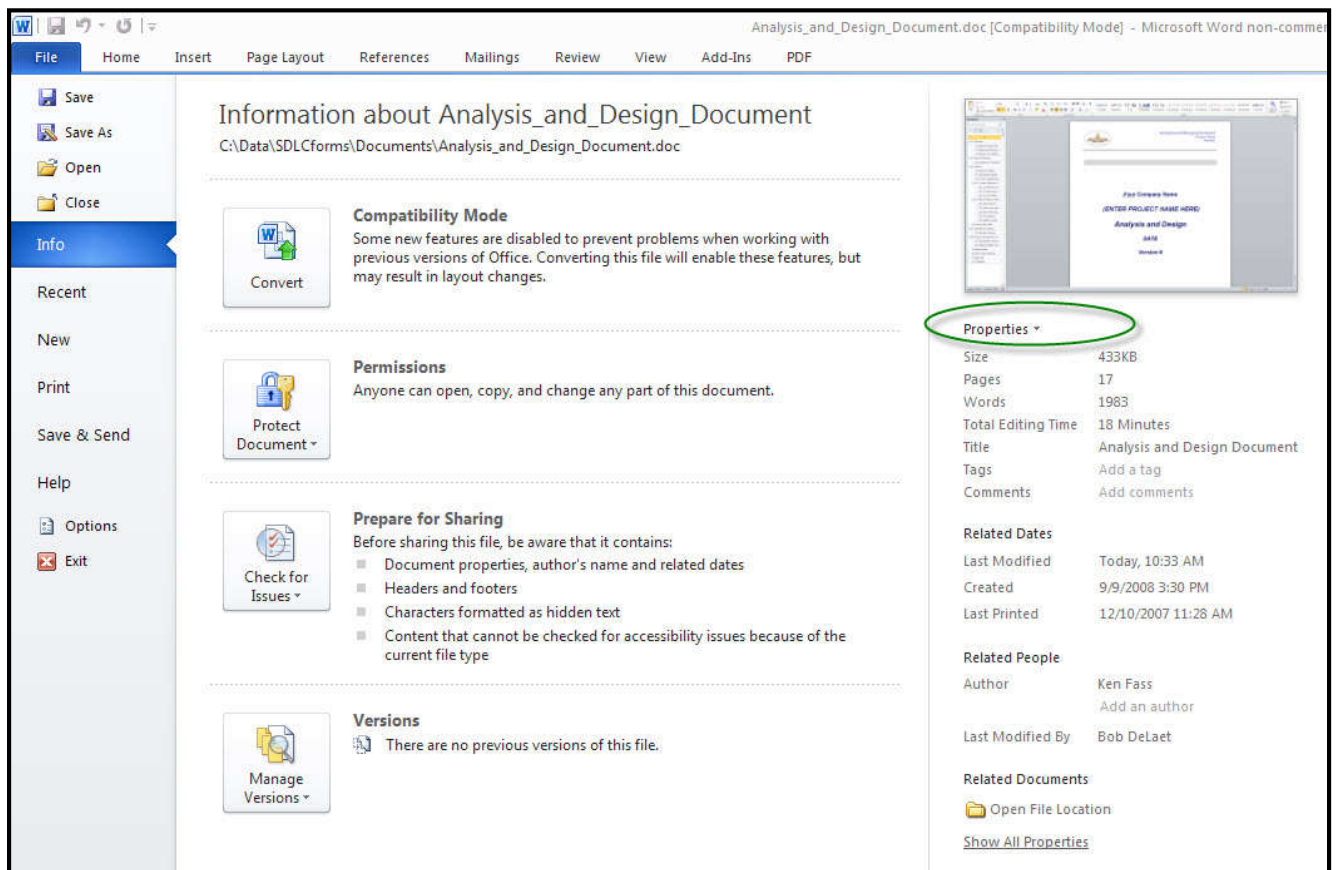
Analysis_and_Design_Document.doc [Compatibility Mode] - Microsoft Word non-commer

File Home Insert Page Layout References Mailings Review View Add-Ins PDF

Save
Save As
Open
Close
Info
Recent
New
Print
Save & Send
Help
Options
Exit

Information about Analysis_and_Design_Document
C:\Data\SDLCforms\Documents\Analysis_and_Design_Document.doc

Convert

Compatibility Mode
Some new features are disabled to prevent problems when working with previous versions of Office. Converting this file will enable these features, but may result in layout changes.

Protect Document

Permissions
Anyone can open, copy, and change any part of this document.

Check for Issues

Prepare for Sharing
Before sharing this file, be aware that it contains:
Document properties, author's name and related dates
Headers and footers
Characters formatted as hidden text
Content that cannot be checked for accessibility issues because of the current file type

Manage Versions

Versions
There are no previous versions of this file.

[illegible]
(ENTER PROJECT NAME HERE)
Analysis and Design
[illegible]

Properties
| | |
|---|---|
| Size | 433KB |
| Pages | 17 |
| Words | 1983 |
| Total Editing Time | 18 Minutes |
| Title | Analysis and Design Document |
| Tags | Add a tag |
| Comments | Add comments |

Related Dates
| | |
|---|---|
| Last Modified | Today, 10:33 AM |
| Created | 9/9/2008 3:30 PM |
| Last Printed | 12/10/2007 11:28 AM |

Related People
| | |
|---|---|
| Author | Ken Fass |
| | Add an author |
| Last Modified By | Bob DeLaet |

Related Documents
Open File Location
Show All Properties